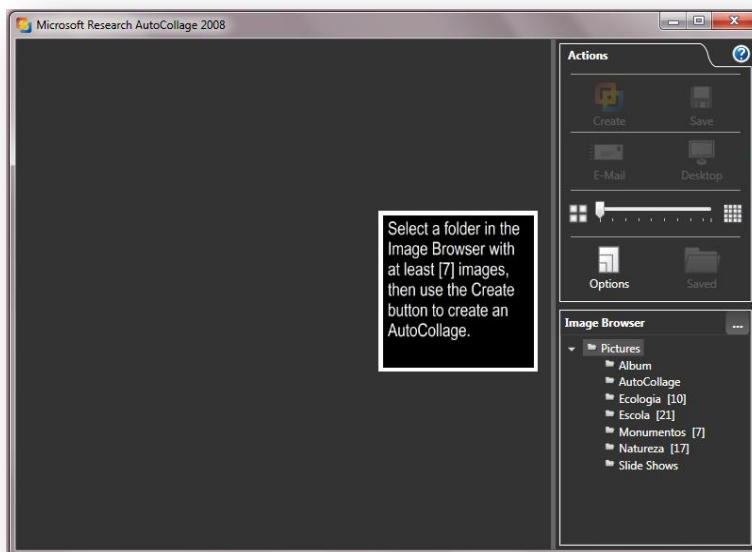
Microsoft Research AutoCollage 2008

Select a folder in the Image Browser with at least [7] images, then use the Create button to create an AutoCollage.

Actions

?

Create

Save

E-Mail

Desktop

Options

Saved

Image Browser

...

Pictures

Album

AutoCollage

Ecologia [10]

Escola [21]

Monumentos [7]

Natureza [17]

Slide Shows